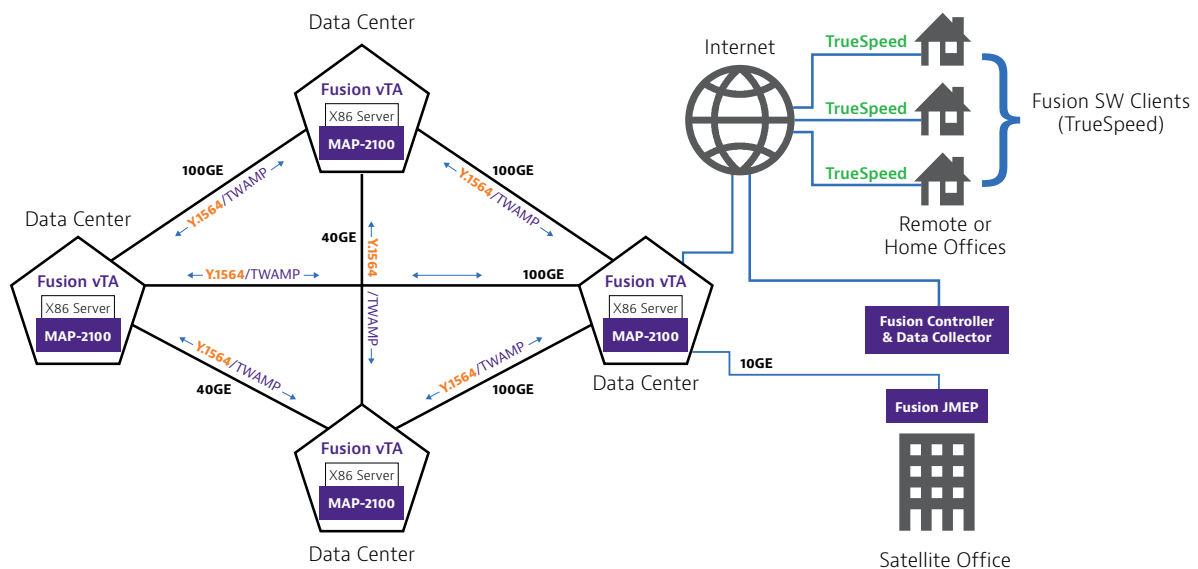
Data Center

Fusion vTA
X86 Server
MAP-2100

Internet

TrueSpeed
TrueSpeed
TrueSpeed

Fusion SW Clients (TrueSpeed)

Remote or Home Offices

100GE
Y.1564/TWAMP

100GE
Y.1564/TWAMP

Data Center

Fusion vTA
X86 Server
MAP-2100

40GE
Y.1564
/TWAMP

Y.1564/TWAMP

100GE

Fusion vTA
X86 Server
MAP-2100

Data Center

Fusion Controller & Data Collector

10GE

Fusion JMEP

Y.1564/TWAMP
40GE

Y.1564/TWAMP
100GE

Fusion vTA
X86 Server
MAP-2100

Data Center

Satellite Office